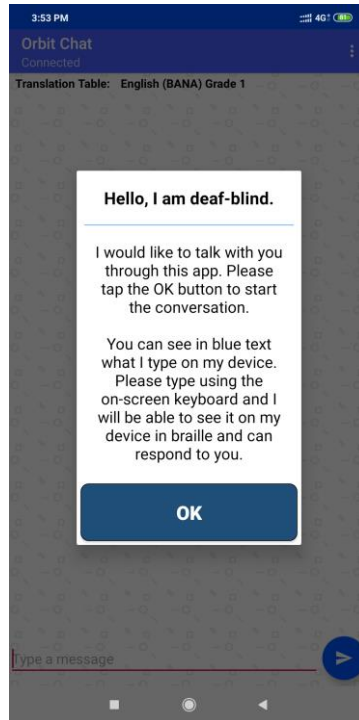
3:53 PM

4G 81

Orbit Chat
Connected

Translation Table: English (BANA) Grade 1

Hello, I am deaf-blind.

I would like to talk with you through this app. Please tap the OK button to start the conversation.

You can see in blue text what I type on my device. Please type using the on-screen keyboard and I will be able to see it on my device in braille and can respond to you.

OK

Type a message